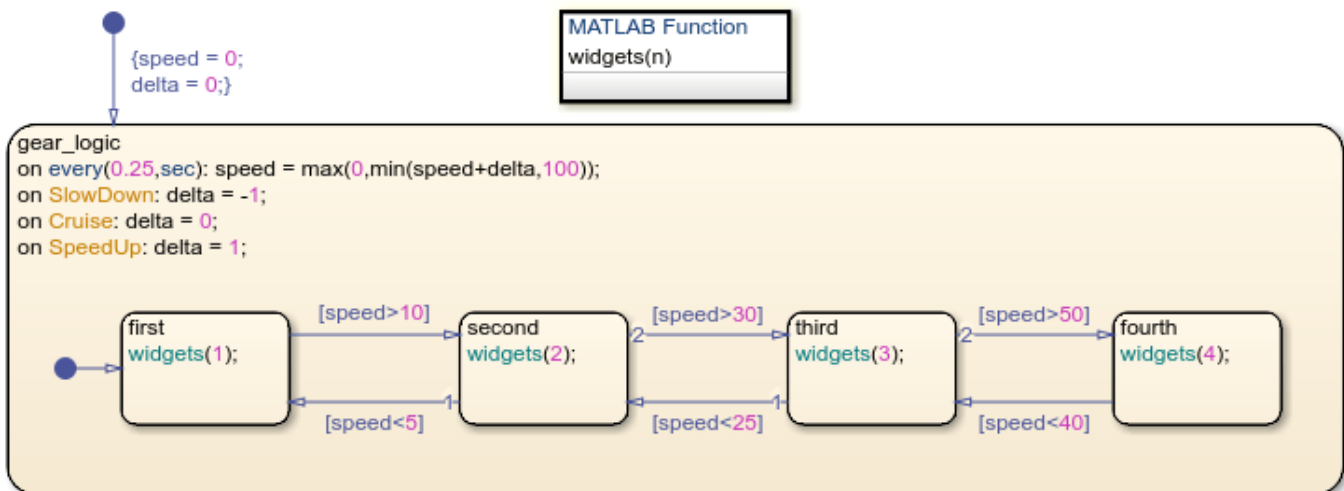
{speed = 0;
delta = 0;}

MATLAB Function
widgets(n)

gear_logic
on every(0.25,sec): speed = max(0,min(speed+delta,100));
on SlowDown: delta = -1;
on Cruise: delta = 0;
on SpeedUp: delta = 1;

first
widgets(1);

[speed>10]

[speed<5]

1

second
widgets(2);

2

[speed>30]

[speed<25]

1

third
widgets(3);

2

[speed>50]

[speed<40]

fourth
widgets(4);